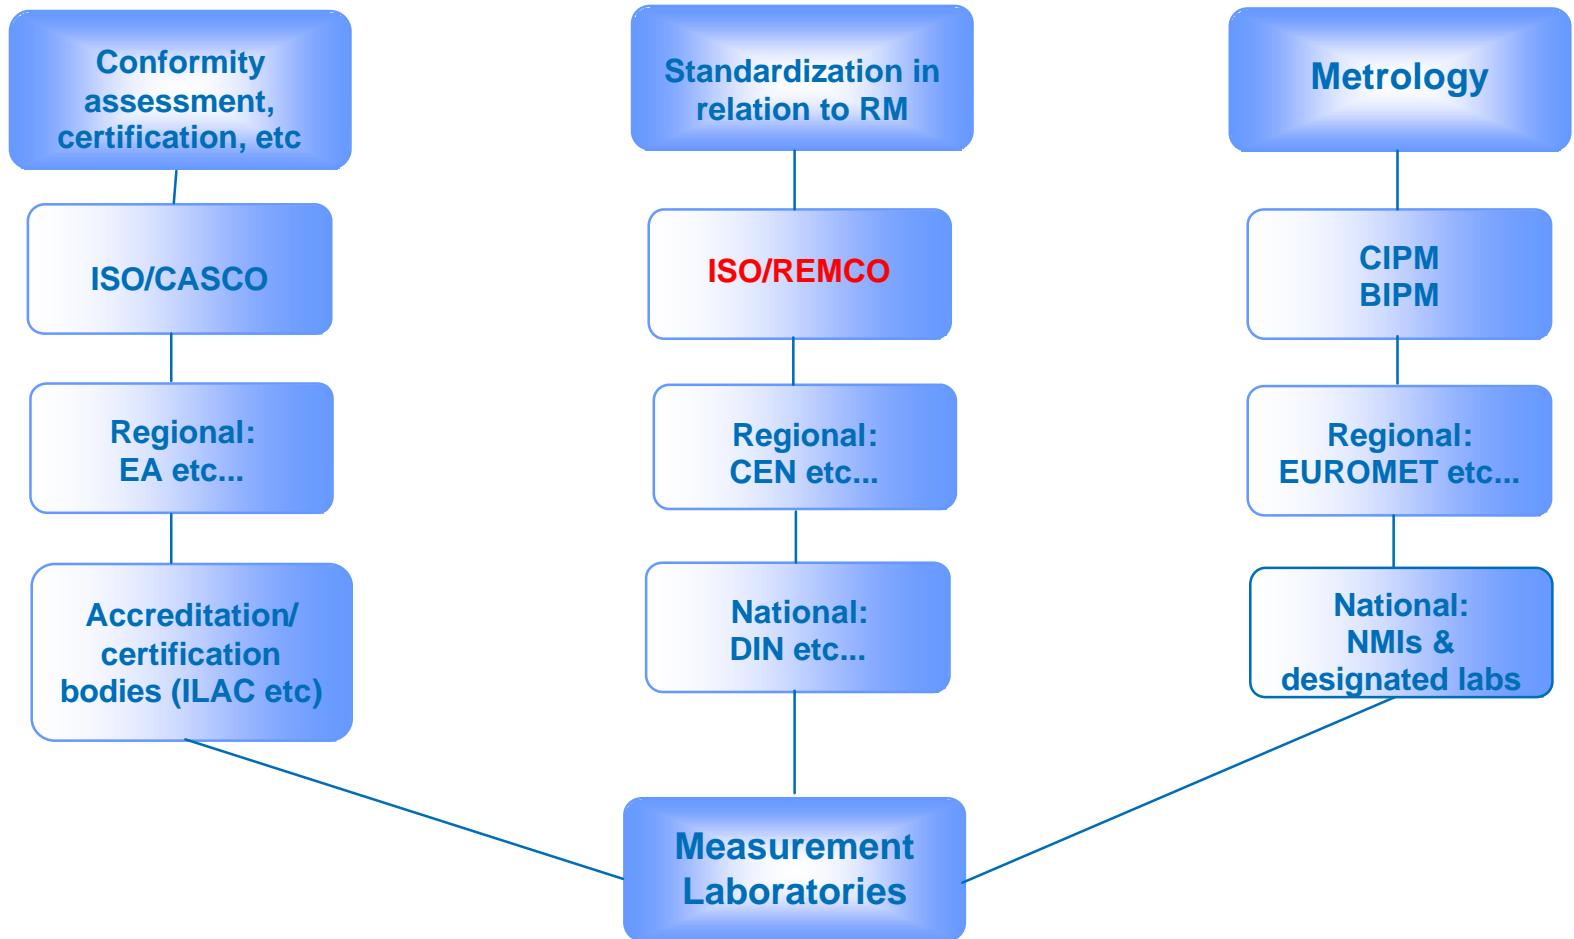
Conformity assessment, certification, etc

ISO/CASCO

Regional: EA etc...

Accreditation/ certification bodies (ILAC etc)

Standardization in relation to RM

ISO/REMCO

Regional: CEN etc...

National: DIN etc...

Metrology

CIPM
BIPM

Regional: EUROMET etc...

National: NMIs & designated labs

Measurement Laboratories